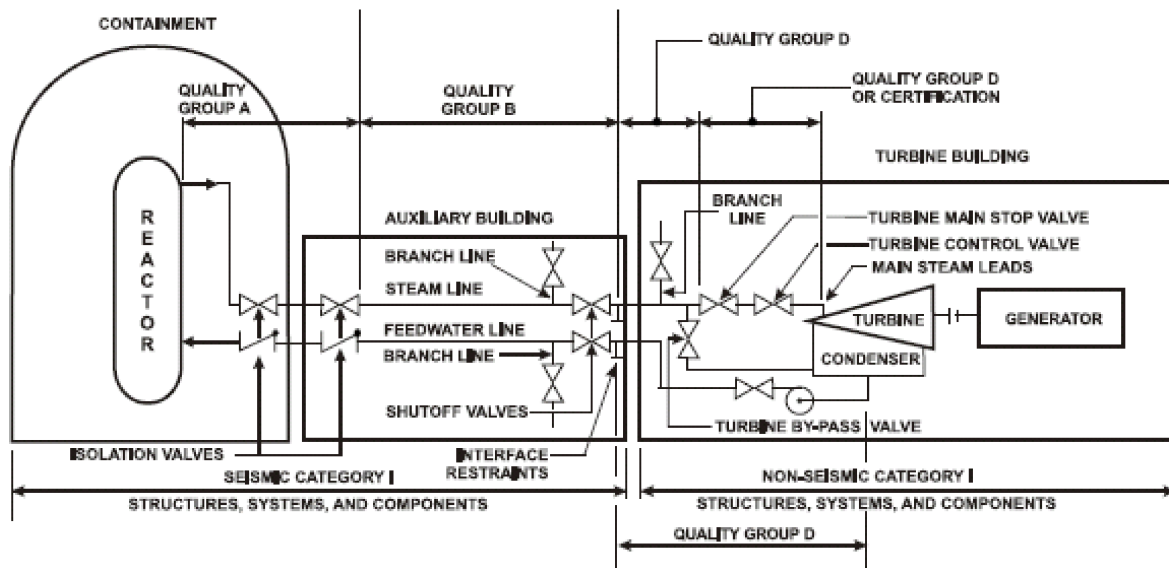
CONTAINMENT

QUALITY GROUP A

QUALITY GROUP B

QUALITY GROUP D

QUALITY GROUP D OR CERTIFICATION

TURBINE BUILDING

R E A C T O R

AUXILIARY BUILDING

BRANCH LINE

BRANCH LINE

TURBINE MAIN STOP VALVE

TURBINE CONTROL VALVE

MAIN STEAM LEADS

STEAM LINE

FEEDWATER LINE

BRANCH LINE

TURBINE

GENERATOR

CONDENSER

SHUTOFF VALVES

TURBINE BY-PASS VALVE

ISOLATION VALVES

INTERFACE RESTRAINTS

SEISMIC CATEGORY I

STRUCTURES, SYSTEMS, AND COMPONENTS

NON-SEISMIC CATEGORY I

STRUCTURES, SYSTEMS, AND COMPONENTS

QUALITY GROUP D